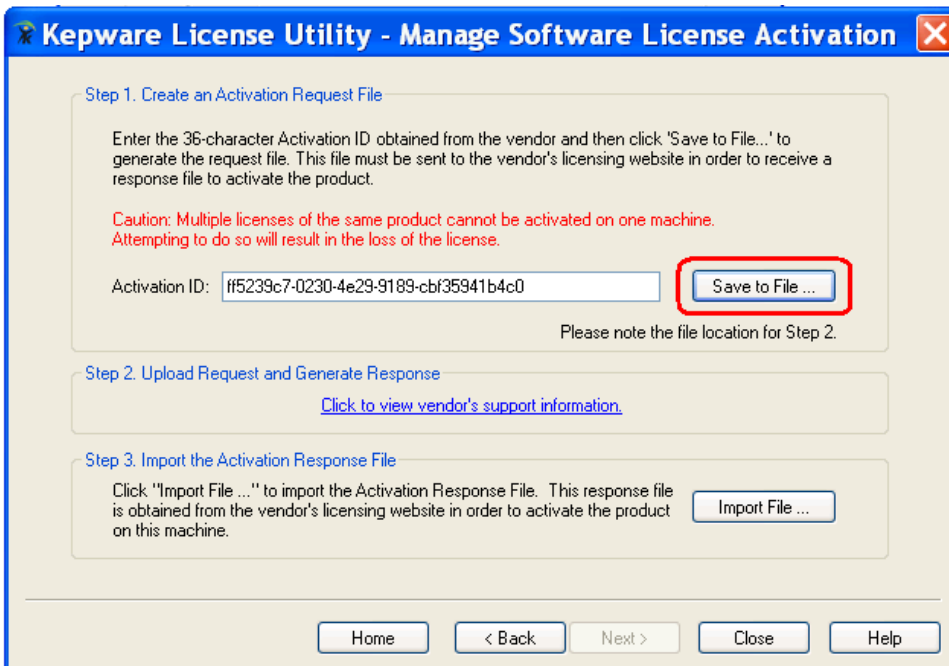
Kepware License Utility - Manage Software License Activation

Step 1. Create an Activation Request File

Enter the 36-character Activation ID obtained from the vendor and then click 'Save to File...' to generate the request file. This file must be sent to the vendor's licensing website in order to receive a response file to activate the product.

Caution: Multiple licenses of the same product cannot be activated on one machine. Attempting to do so will result in the loss of the license.

Activation ID: ff5239c7-0230-4e29-9189-cbf35941b4c0

Save to File ...

Please note the file location for Step 2.

Step 2. Upload Request and Generate Response

Click to view vendor's support information.

Step 3. Import the Activation Response File

Click "Import File ..." to import the Activation Response File. This response file is obtained from the vendor's licensing website in order to activate the product on this machine.

Import File ...

Home

< Back

Next >

Close

Help